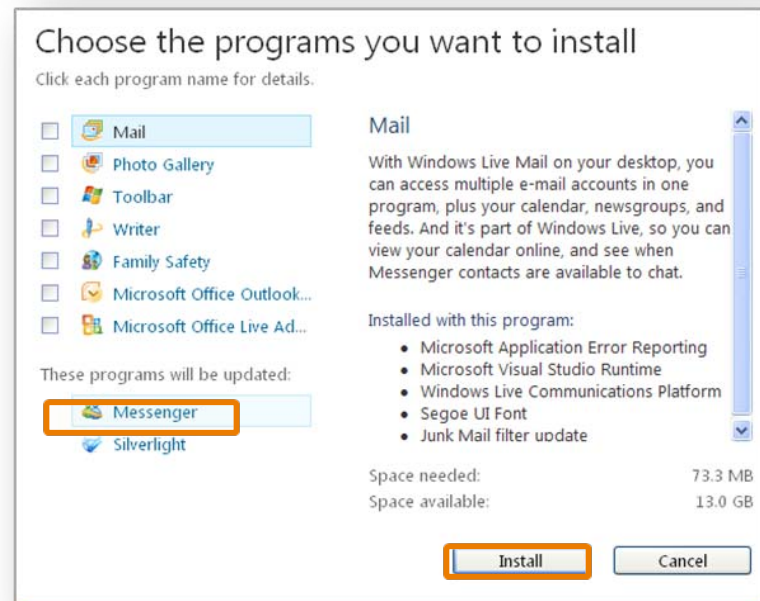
Choose the programs you want to install

Click each program name for details.

Mail
Photo Gallery
Toolbar
Writer
Family Safety
Microsoft Office Outlook...
Microsoft Office Live Ad...

These programs will be updated:

Messenger
Silverlight

Mail

With Windows Live Mail on your desktop, you can access multiple e-mail accounts in one program, plus your calendar, newsgroups, and feeds. And it's part of Windows Live, so you can view your calendar online, and see when Messenger contacts are available to chat.

Installed with this program:

- Microsoft Application Error Reporting
- Microsoft Visual Studio Runtime
- Windows Live Communications Platform
- Segoe UI Font
- Junk Mail filter update

Space needed: 73.3 MB
Space available: 13.0 GB

Install
Cancel